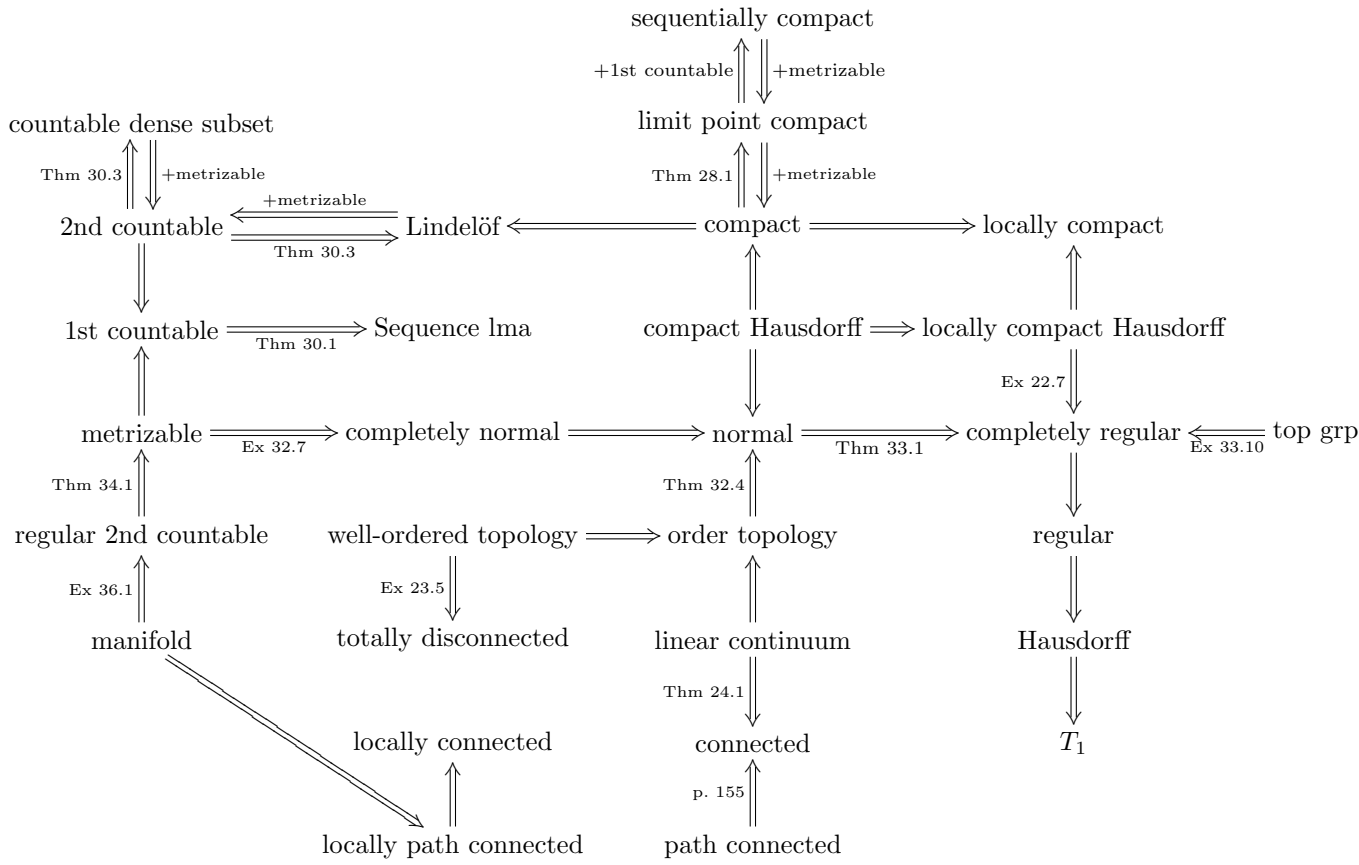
sequentially compact

+1st countable

+metrizable

limit point compact

countable dense subset

Thm 30.3

+metrizable

Thm 28.1

+metrizable

+metrizable

2nd countable

Lindelöf

compact

locally compact

Thm 30.3

1st countable

Sequence lma

Thm 30.1

compact Hausdorff

locally compact Hausdorff

Ex 22.7

metrizable

Ex 32.7

completely normal

normal

Thm 33.1

completely regular

Ex 33.10

top grp

Thm 34.1

Thm 32.4

regular 2nd countable

well-ordered topology

order topology

regular

Ex 36.1

Ex 23.5

manifold

totally disconnected

linear continuum

Hausdorff

Thm 24.1

locally connected

connected

$T_1$

p. 155

locally path connected

path connected